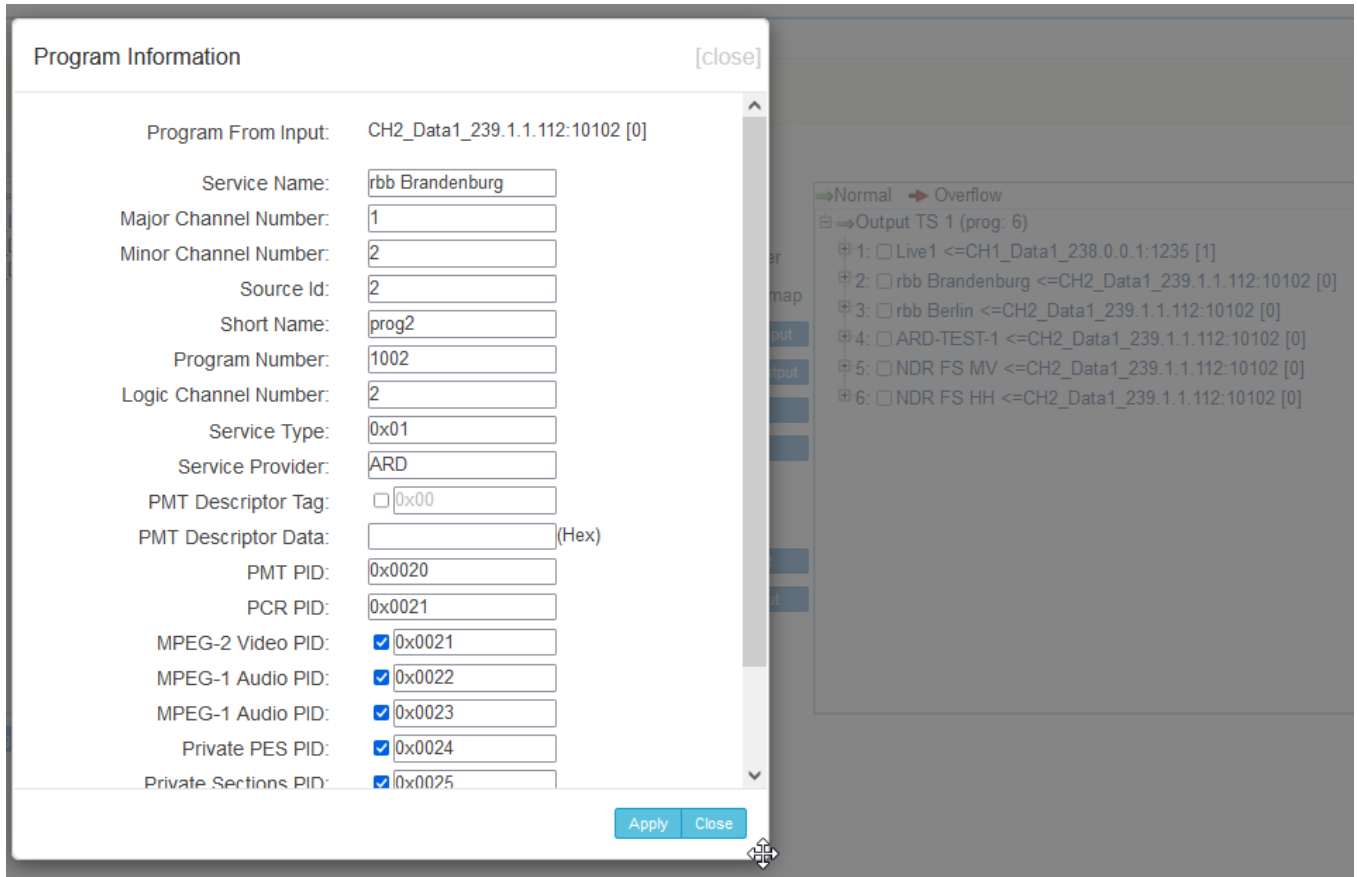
Program Information [close]

Program From Input: CH2_Data1_239.1.1.112:10102 [0]

Service Name: rbb Brandenburg
Major Channel Number: 1
Minor Channel Number: 2
Source Id: 2
Short Name: prog2
Program Number: 1002
Logic Channel Number: 2
Service Type: 0x01
Service Provider: ARD
PMT Descriptor Tag: 0x00
PMT Descriptor Data: (Hex)
PMT PID: 0x0020
PCR PID: 0x0021
MPEG-2 Video PID: 0x0021
MPEG-1 Audio PID: 0x0022
MPEG-1 Audio PID: 0x0023
Private PES PID: 0x0024
Private Sections PID: 0x0025

Apply Close

Normal Overflow
Output TS 1 (prog: 6)
1: Live1 <=CH1_Data1_238.0.0.1:1235 [1]
2: rbb Brandenburg <=CH2_Data1_239.1.1.112:10102 [0]
3: rbb Berlin <=CH2_Data1_239.1.1.112:10102 [0]
4: ARD-TEST-1 <=CH2_Data1_239.1.1.112:10102 [0]
5: NDR FS MV <=CH2_Data1_239.1.1.112:10102 [0]
6: NDR FS HH <=CH2_Data1_239.1.1.112:10102 [0]